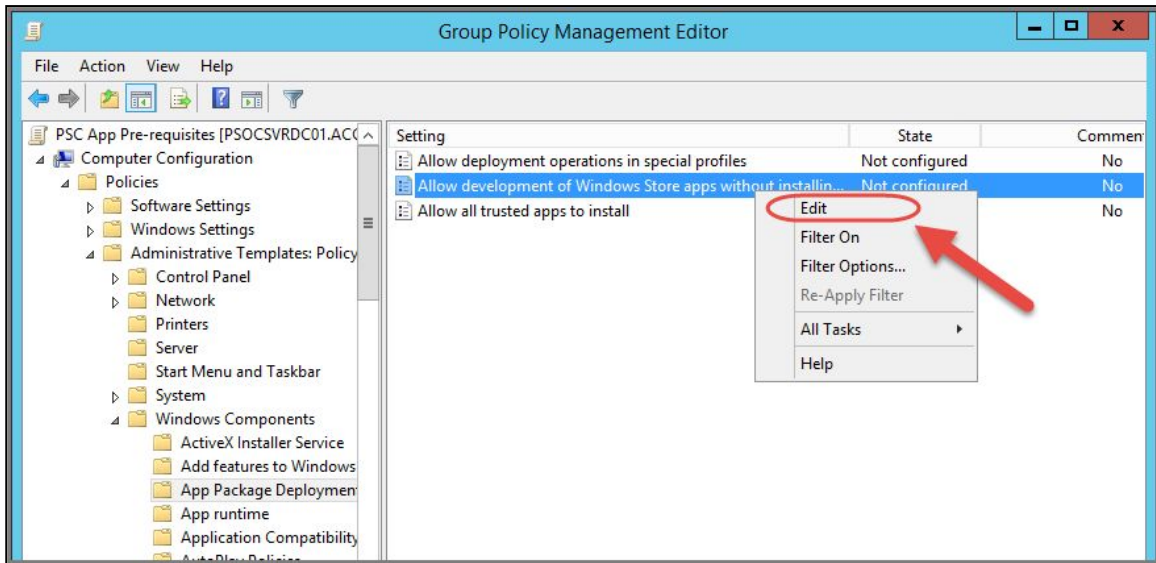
Group Policy Management Editor

File Action View Help

PSC App Pre-requisites [PSOCSVRDC01.AC(
Computer Configuration
Policies
Software Settings
Windows Settings
Administrative Templates: Policy
Control Panel
Network
Printers
Server
Start Menu and Taskbar
System
Windows Components
ActiveX Installer Service
Add features to Windows
App Package Deploymen
App runtime
Application Compatibility
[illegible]

| Setting | State | Commen |
|---|---|---|
| Allow deployment operations in special profiles | Not configured | No |
| Allow development of Windows Store apps without installin... | Not configured | No |
| Allow all trusted apps to install | | No |

Edit
Filter On
Filter Options...
Re-Apply Filter
All Tasks
Help